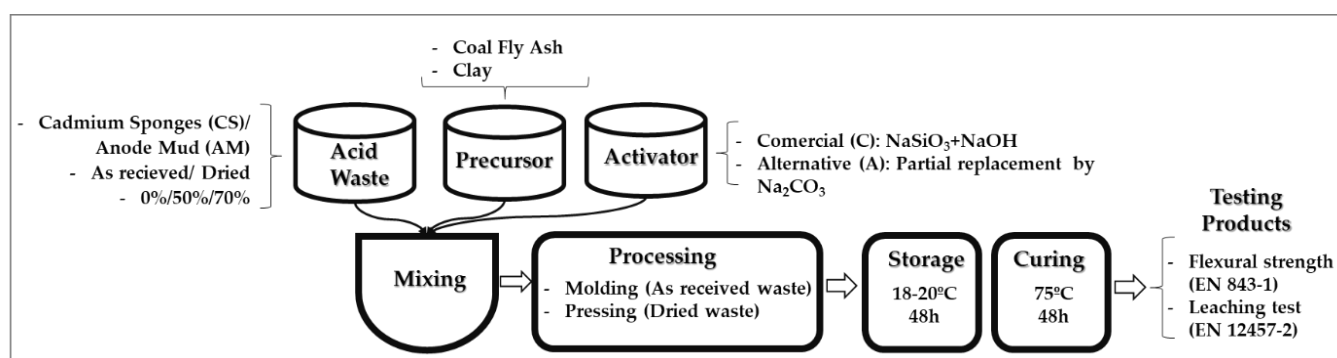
- Coal Fly Ash
- Clay

- Cadmium Sponges (CS)/ Anode Mud (AM)
- As recieved/ Dried
- 0%/50%/70%

Acid Waste

Precursor

Activator

- Comercial (C): $NaSiO_3$+NaOH
- Alternative (A): Partial replacement by $Na_2CO_3$

Testing Products

Mixing

Processing
- Molding (As received waste)
- Pressing (Dried waste)

Storage
18-20ºC
48h

Curing
75ºC
48h

- Flexural strength (EN 843-1)
- Leaching test (EN 12457-2)